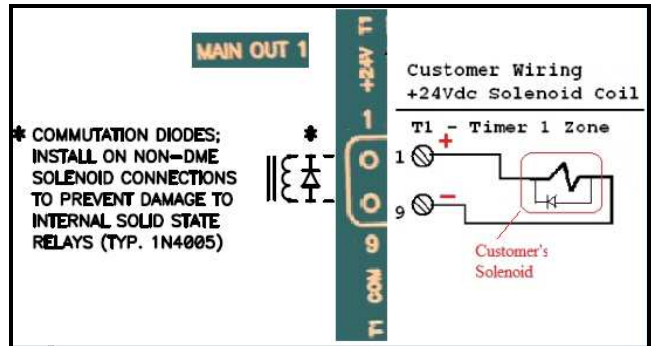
MAIN OUT 1

F
+24V
1
O
O
9
COM
F

* COMMUTATION DIODES; INSTALL ON NON-DME SOLENOID CONNECTIONS TO PREVENT DAMAGE TO INTERNAL SOLID STATE RELAYS (TYP. 1N4005)

*

Customer Wiring
+24Vdc Solenoid Coil

T1 - Timer 1 Zone

1 +

9 −

Customer's Solenoid